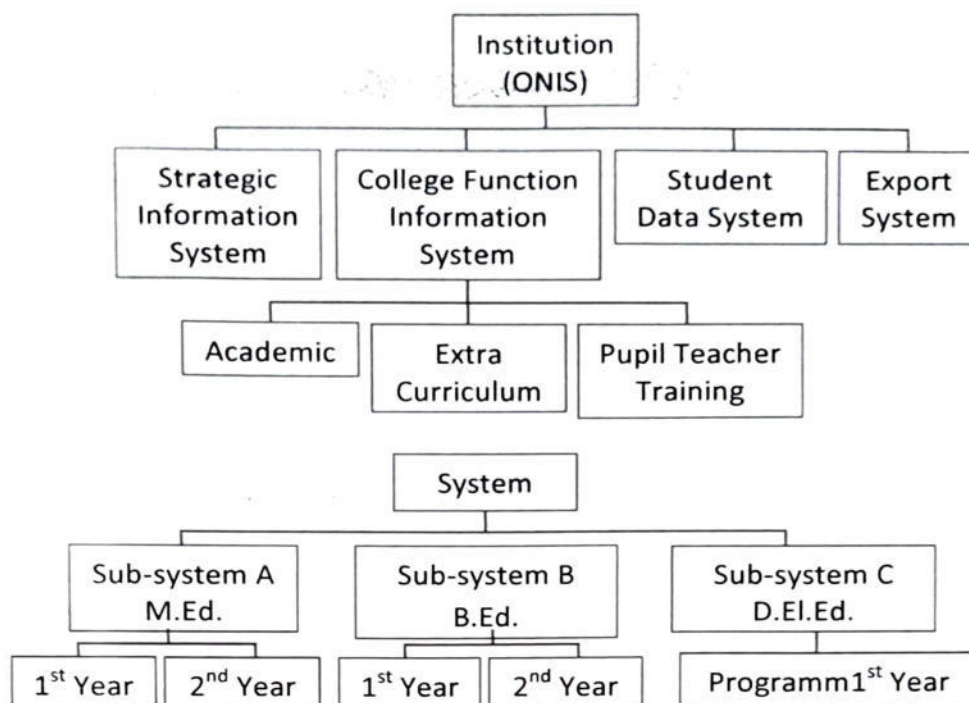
Institution (ONIS)

Strategic Information System

College Function Information System

Student Data System

Export System

Academic

Extra Curriculum

Pupil Teacher Training

System

Sub-system A M.Ed.

Sub-system B B.Ed.

Sub-system C D.El.Ed.

1$^{st}$ Year

2$^{nd}$ Year

1$^{st}$ Year

2$^{nd}$ Year

Programm1$^{st}$ Year